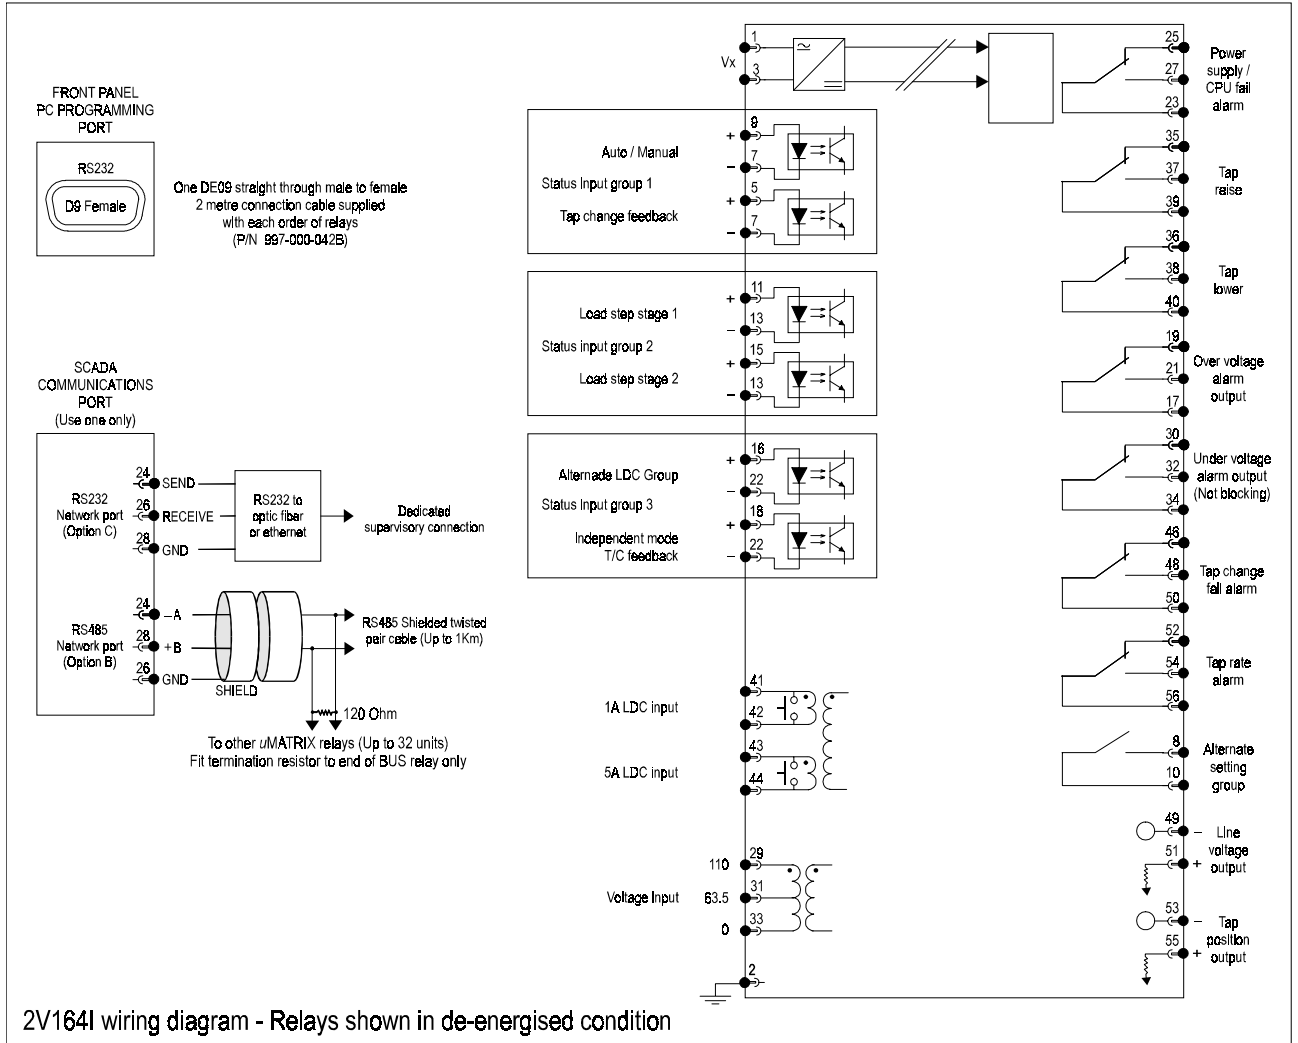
FRONT PANEL
PC PROGRAMMING
PORT

RS232

D9 Female

One DE09 straight through male to female
2 metre connection cable supplied
with each order of relays
(P/N 997-000-042B)

SCADA
COMMUNICATIONS
PORT
(Use one only)

RS232
Network port
(Option C)

24 SEND
26 RECEIVE
28 GND

RS232 to
optic fibar
or ethernet

Dedicated
supervisory connection

RS485
Network port
(Option B)

24 –A
28 +B
26 GND

SHIELD

RS485 Shielded twisted
pair cable (Up to 1Km)

120 Ohm

To other uMATRIX relays (Up to 32 units)
Fit termination resistor to end of BUS relay only

Vx
1
3

Auto / Manual
Status Input group 1
Tap change feedback
+ 9
– 7
+ 5
– 7

Load step stage 1
Status input group 2
Load step stage 2
+ 11
– 13
+ 15
– 13

Alternade LDC Group
Status Input group 3
Independent mode
T/C feedback
+ 16
– 22
+ 18
– 22

41
42
1A LDC input
43
44
5A LDC input

Voltage Input
110 29
63.5 31
0 33

2

25
27
23
Power supply / CPU fail alarm

35
37
39
Tap raise

36
38
40
Tap lower

19
21
17
Over voltage alarm output

30
32
34
Under voltage alarm output (Not blocking)

46
48
50
Tap change fail alarm

52
54
56
Tap rate alarm

8
10
Alternate setting group

49 –
51 +
Line voltage output

53 –
55 +
Tap position output

2V164I wiring diagram - Relays shown in de-energised condition